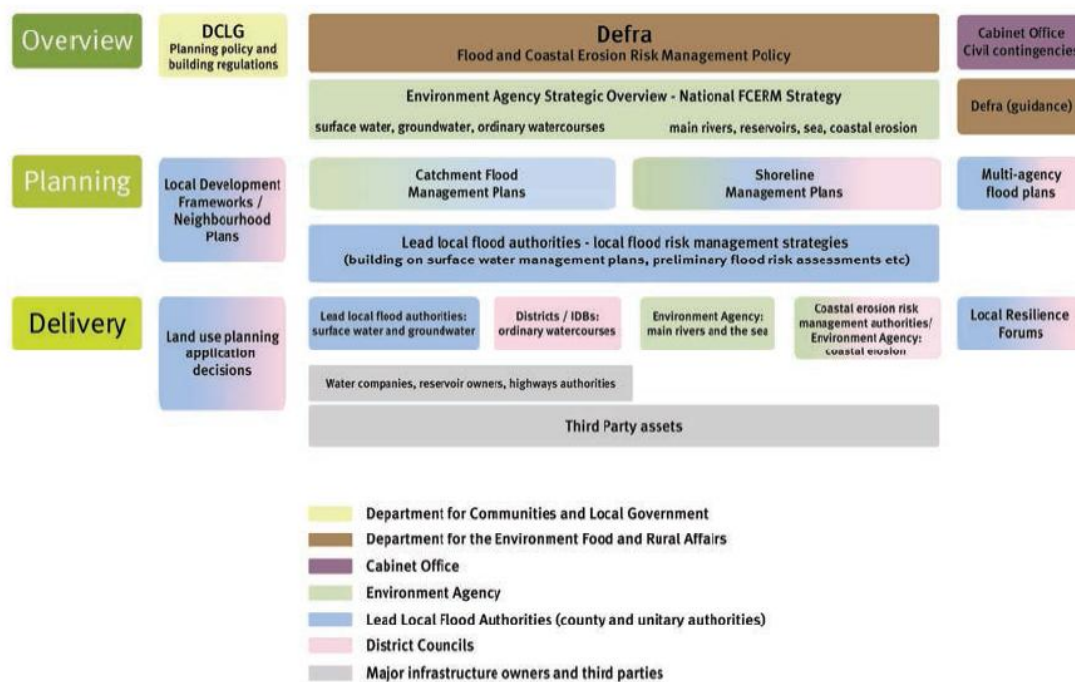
Overview

DCLG
Planning policy and building regulations

Defra
Flood and Coastal Erosion Risk Management Policy

Cabinet Office
Civil contingencies

Environment Agency Strategic Overview - National FCERM Strategy
surface water, groundwater, ordinary watercourses
main rivers, reservoirs, sea, coastal erosion

Defra (guidance)

Planning

Local Development Frameworks / Neighbourhood Plans

Catchment Flood Management Plans

Shoreline Management Plans

Multi-agency flood plans

Lead local flood authorities - local flood risk management strategies
(building on surface water management plans, preliminary flood risk assessments etc)

Delivery

Land use planning application decisions

Lead local flood authorities: surface water and groundwater

Districts / IDBs: ordinary watercourses

Environment Agency: main rivers and the sea

Coastal erosion risk management authorities/ Environment Agency: coastal erosion

Local Resilience Forums

Water companies, reservoir owners, highways authorities

Third Party assets

Department for Communities and Local Government
Department for the Environment Food and Rural Affairs
Cabinet Office
Environment Agency
Lead Local Flood Authorities (county and unitary authorities)
District Councils
Major infrastructure owners and third parties